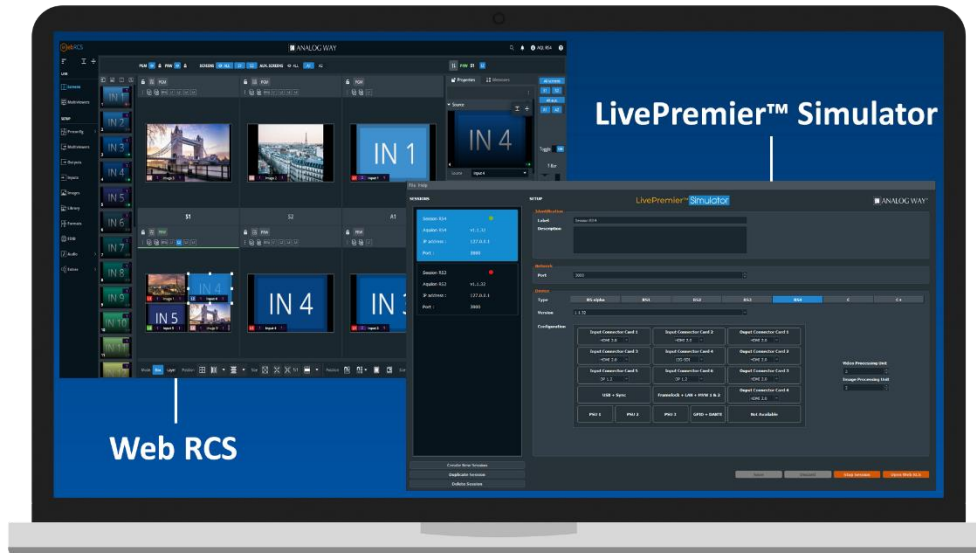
LivePremier™ Simulator

Web RCS

Web RCS

ANALOG WAY

PGM PVW SCREENS AUX SCREENS

IN 1

IN 2

IN 3

IN 4

IN 5

IN 6

IN 7

IN 8

IN 9

IN 10

IN 11

Screens

Multiviewers

Presets

Outputs

Inputs

Images

Library

Formats

EDID

Audio

Preview

PGM

PVW

S1

S2

IN 1

IN 4

IN 4

IN 5

IN 4

IN 3

Properties

Source

Input 4

SESSIONS

Session XS4

Aquilon XS4

IP address :

127.0.0.1

Port :

Session XS3

Aquilon XS3

IP address :

127.0.0.1

Port :

Create New Session

Duplicate Session

Delete Session

SETUP

LivePremier™ Simulator

ANALOG WAY

Identification

Label

Description

Network

Port

Device

Type

Version

Configuration

Input Connector Card 1

Input Connector Card 2

Input Connector Card 3

Input Connector Card 4

Input Connector Card 5

Input Connector Card 6

Input Connector Card 7

Input Connector Card 8

USB + Sync

Framelock + LAN + PWR 1 & 2

PSU 1

PSU 2

PSU 3

GPIO + DANTE

Not Available

Video Processing Unit

Image Processing Unit

Stop Session

Open Web RCS